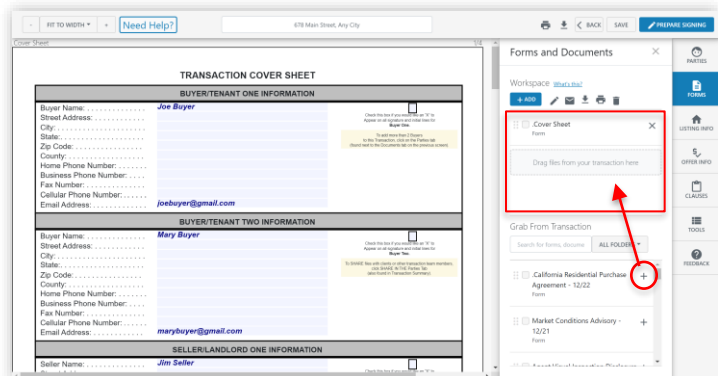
- FIT TO WIDTH + Need Help? 678 Main Street, Any City BACK SAVE PREPARE SIGNING

Cover Sheet

TRANSACTION COVER SHEET

BUYER/TENANT ONE INFORMATION

Buyer Name: . . . . . . . . . . . . . Joe Buyer
Street Address: . . . . . . . . . . .
City: . . . . . . . . . . . . . . . . . . .
State: . . . . . . . . . . . . . . . . . .
Zip Code: . . . . . . . . . . . . . . .
County: . . . . . . . . . . . . . . . . .
Home Phone Number: . . . . . .
Business Phone Number: . . . .
Fax Number: . . . . . . . . . . . . .
Cellular Phone Number: . . . . .
Email Address: . . . . . . . . . . . joebuyer@gmail.com

Check this box if you would like an "X" to Appear at all signature and initial lines for Buyer One.

To add more than 2 Buyers to this Transaction, click on the Parties tab (found next to the Documents tab on the previous screen).

BUYER/TENANT TWO INFORMATION

Buyer Name: . . . . . . . . . . . . . Mary Buyer
Street Address: . . . . . . . . . . .
City: . . . . . . . . . . . . . . . . . . .
State: . . . . . . . . . . . . . . . . . .
Zip Code: . . . . . . . . . . . . . . .
County: . . . . . . . . . . . . . . . . .
Home Phone Number: . . . . . .
Business Phone Number: . . . .
Fax Number: . . . . . . . . . . . . .
Cellular Phone Number: . . . . .
Email Address: . . . . . . . . . . . marybuyer@gmail.com

Check this box if you would like an "X" to Appear at all signature and initial lines for Buyer Two.

To SHARE file with clients or other transaction team members, click SHARE IN THE Parties Tab (also found in Transaction Summary)

SELLER/LANDLORD ONE INFORMATION

Seller Name: . . . . . . . . . . . . . Jim Seller

Forms and Documents ×

Workspace What's this?

+ ADD

Cover Sheet
Form

Drag files from your transaction here

Grab From Transaction

Search for forms, docume ALL FOLDERS

California Residential Purchase Agreement - 12/22
Form

Market Conditions Advisory - 12/21
Form

PARTIES
FORMS
LISTING INFO
OFFER INFO
CLAUSES
TOOLS
FEEDBACK